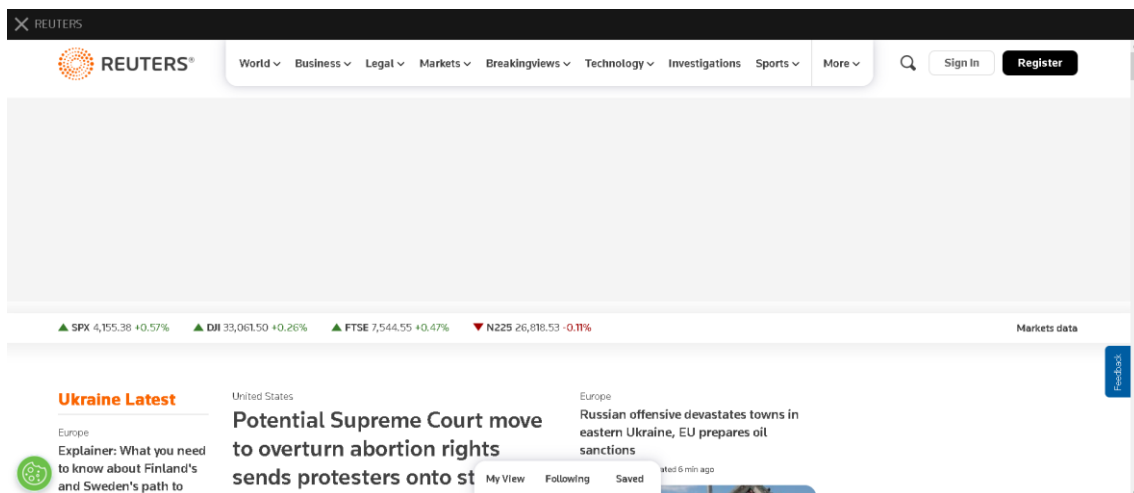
REUTERS

REUTERS®

World Business Legal Markets Breakingviews Technology Investigations Sports More

Sign In Register

SPX 4,155.38 +0.57% DJI 33,061.50 +0.26% FTSE 7,544.55 +0.47% N225 26,818.53 -0.11%

Markets data

Feedback

Ukraine Latest

Europe

Explainer: What you need to know about Finland's and Sweden's path to

United States

Potential Supreme Court move to overturn abortion rights sends protesters onto st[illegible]

Europe

Russian offensive devastates towns in eastern Ukraine, EU prepares oil sanctions

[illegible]ated 6 min ago

My View Following Saved